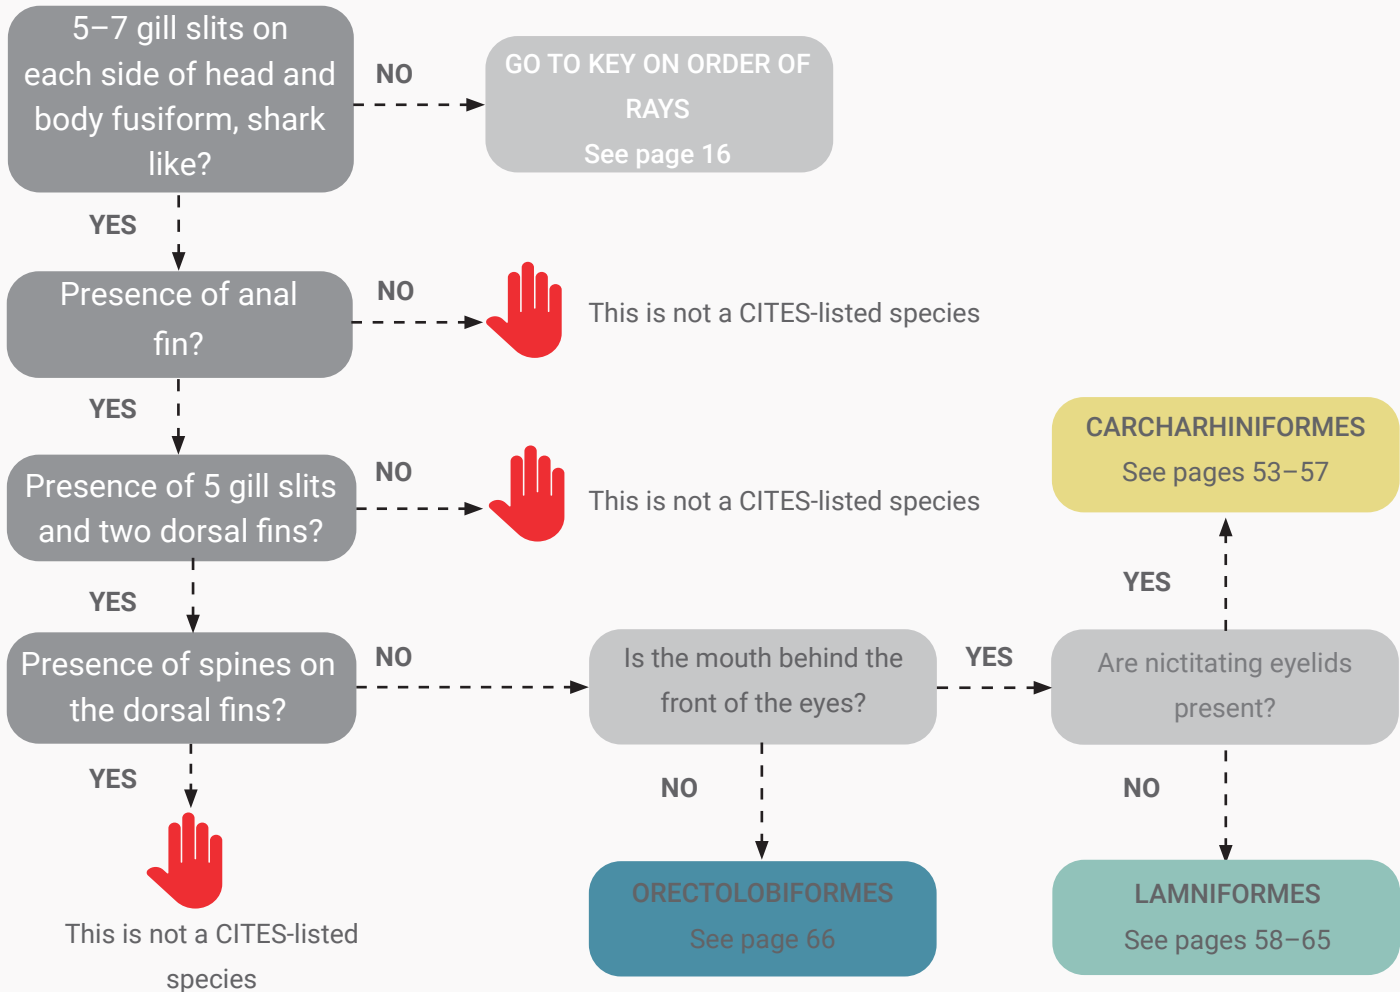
5–7 gill slits on each side of head and body fusiform, shark like?

NO

GO TO KEY ON ORDER OF RAYS
See page 16

YES

Presence of anal fin?

NO

This is not a CITES-listed species

YES

Presence of 5 gill slits and two dorsal fins?

NO

This is not a CITES-listed species

CARCHARHINIFORMES
See pages 53–57

YES

YES

Presence of spines on the dorsal fins?

NO

Is the mouth behind the front of the eyes?

YES

Are nictitating eyelids present?

YES

NO

NO

This is not a CITES-listed species

ORECTOLOBIFORMES
See page 66

LAMNIFORMES
See pages 58–65